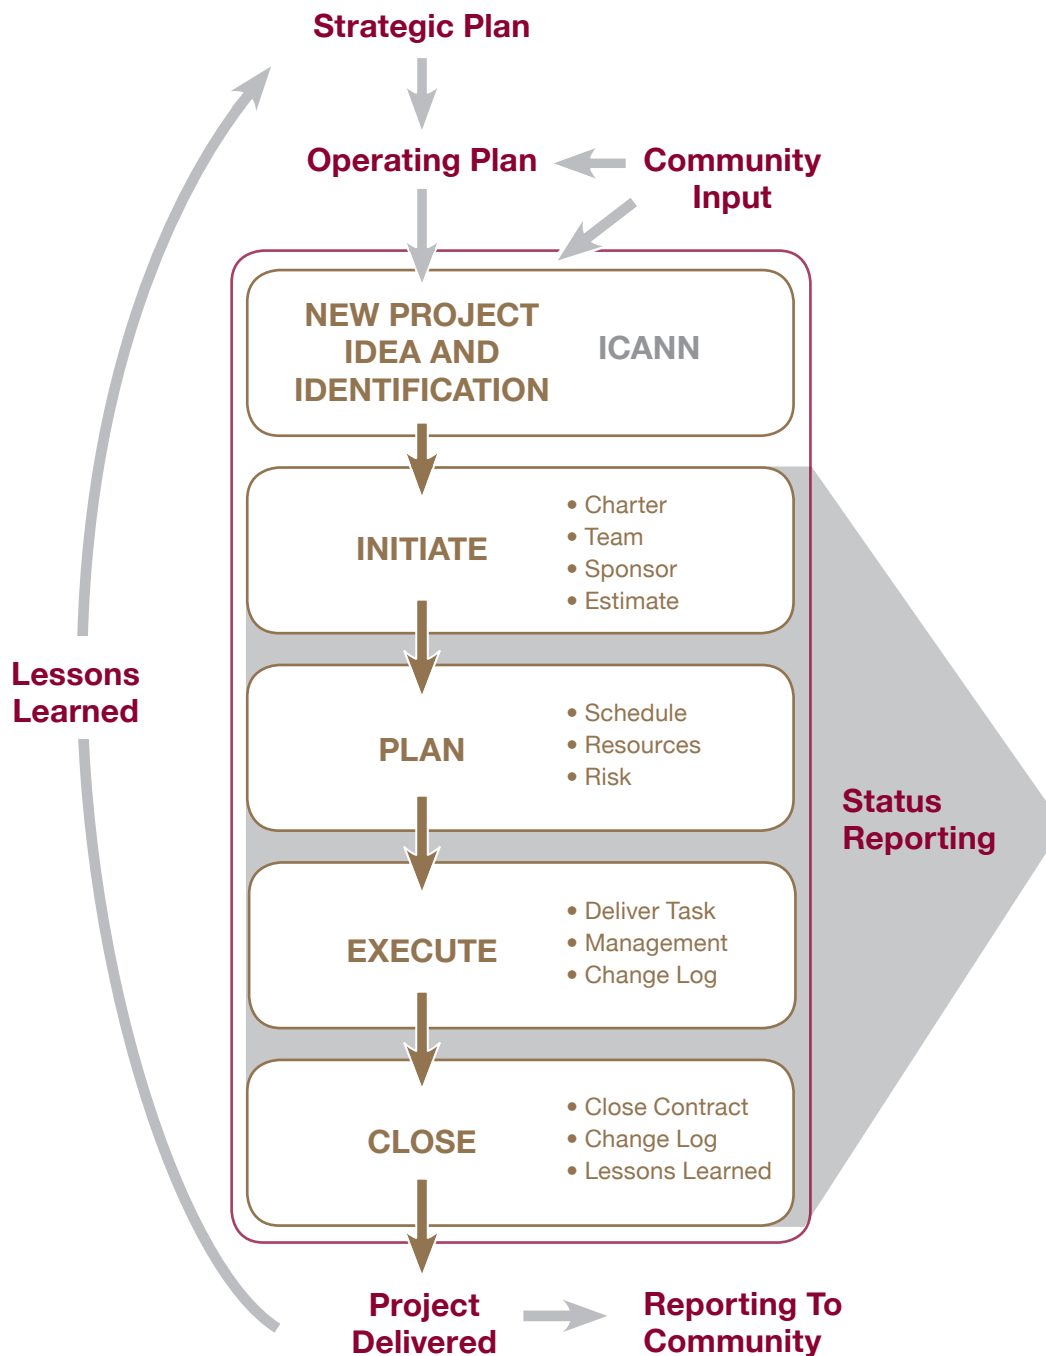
Strategic Plan

Operating Plan

Community Input

NEW PROJECT IDEA AND IDENTIFICATION

ICANN

INITIATE

• Charter
• Team
• Sponsor
• Estimate

PLAN

• Schedule
• Resources
• Risk

EXECUTE

• Deliver Task
• Management
• Change Log

CLOSE

• Close Contract
• Change Log
• Lessons Learned

Lessons Learned

Status Reporting

Project Delivered

Reporting To Community